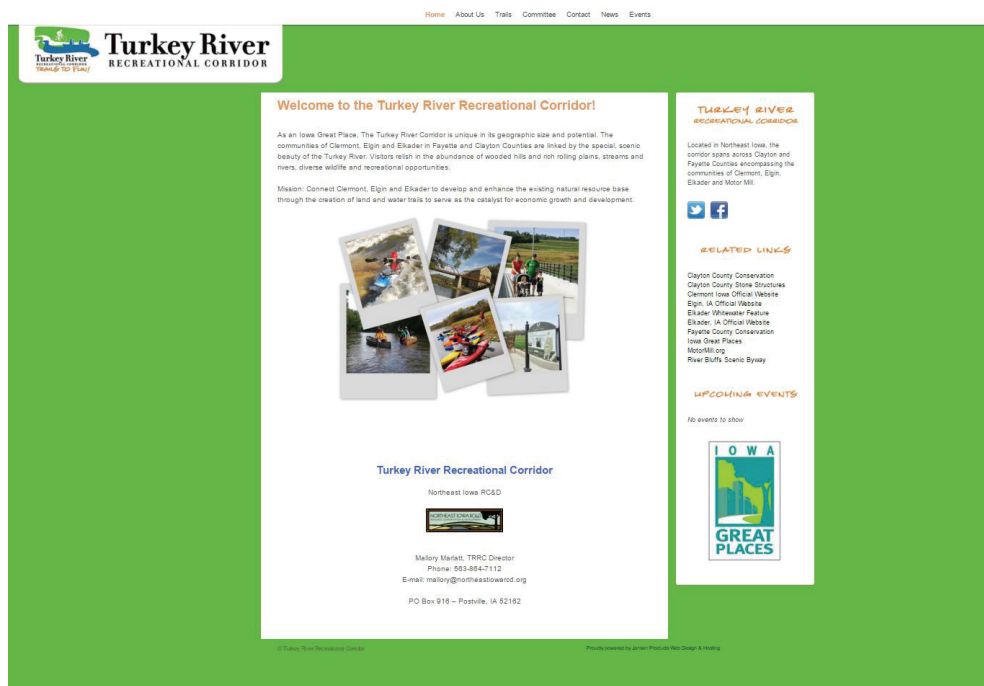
Home About Us Trails Committee Contact News Events

Turkey River RECREATIONAL CORRIDOR TRAILS TO FUN!

Turkey River RECREATIONAL CORRIDOR

Welcome to the Turkey River Recreational Corridor!

As an Iowa Great Place, The Turkey River Corridor is unique in its geographic size and potential. The communities of Clermont, Elgin and Elkader in Fayette and Clayton Counties are linked by the special, scenic beauty of the Turkey River. Visitors relish in the abundance of wooded hills and rich rolling plains, streams and rivers, diverse wildlife and recreational opportunities.

Mission: Connect Clermont, Elgin and Elkader to develop and enhance the existing natural resource base through the creation of land and water trails to serve as the catalyst for economic growth and development.

Turkey River Recreational Corridor

Northeast Iowa RC&D

NORTHEAST IOWA RC&D

Mallory Marlatt, TRRC Director
Phone: 563-864-7112
E-mail: mallory@northeastiowarcd.org

PO Box 916 – Postville, IA 52162

TURKEY RIVER RECREATIONAL CORRIDOR

Located in Northeast Iowa, the corridor spans across Clayton and Fayette Counties encompassing the communities of Clermont, Elgin, Elkader and Motor Mill.

RELATED LINKS

Clayton County Conservation
Clayton County Stone Structures
Clermont Iowa Official Website
Elgin, IA Official Website
Elkader Whitewater Feature
Elkader, IA Official Website
Fayette County Conservation
Iowa Great Places
MotorMill.org
River Bluffs Scenic Byway

UPCOMING EVENTS

No events to show

IOWA GREAT PLACES

© Turkey River Recreational Corridor

Proudly powered by Jensen Products Web Design & Hosting